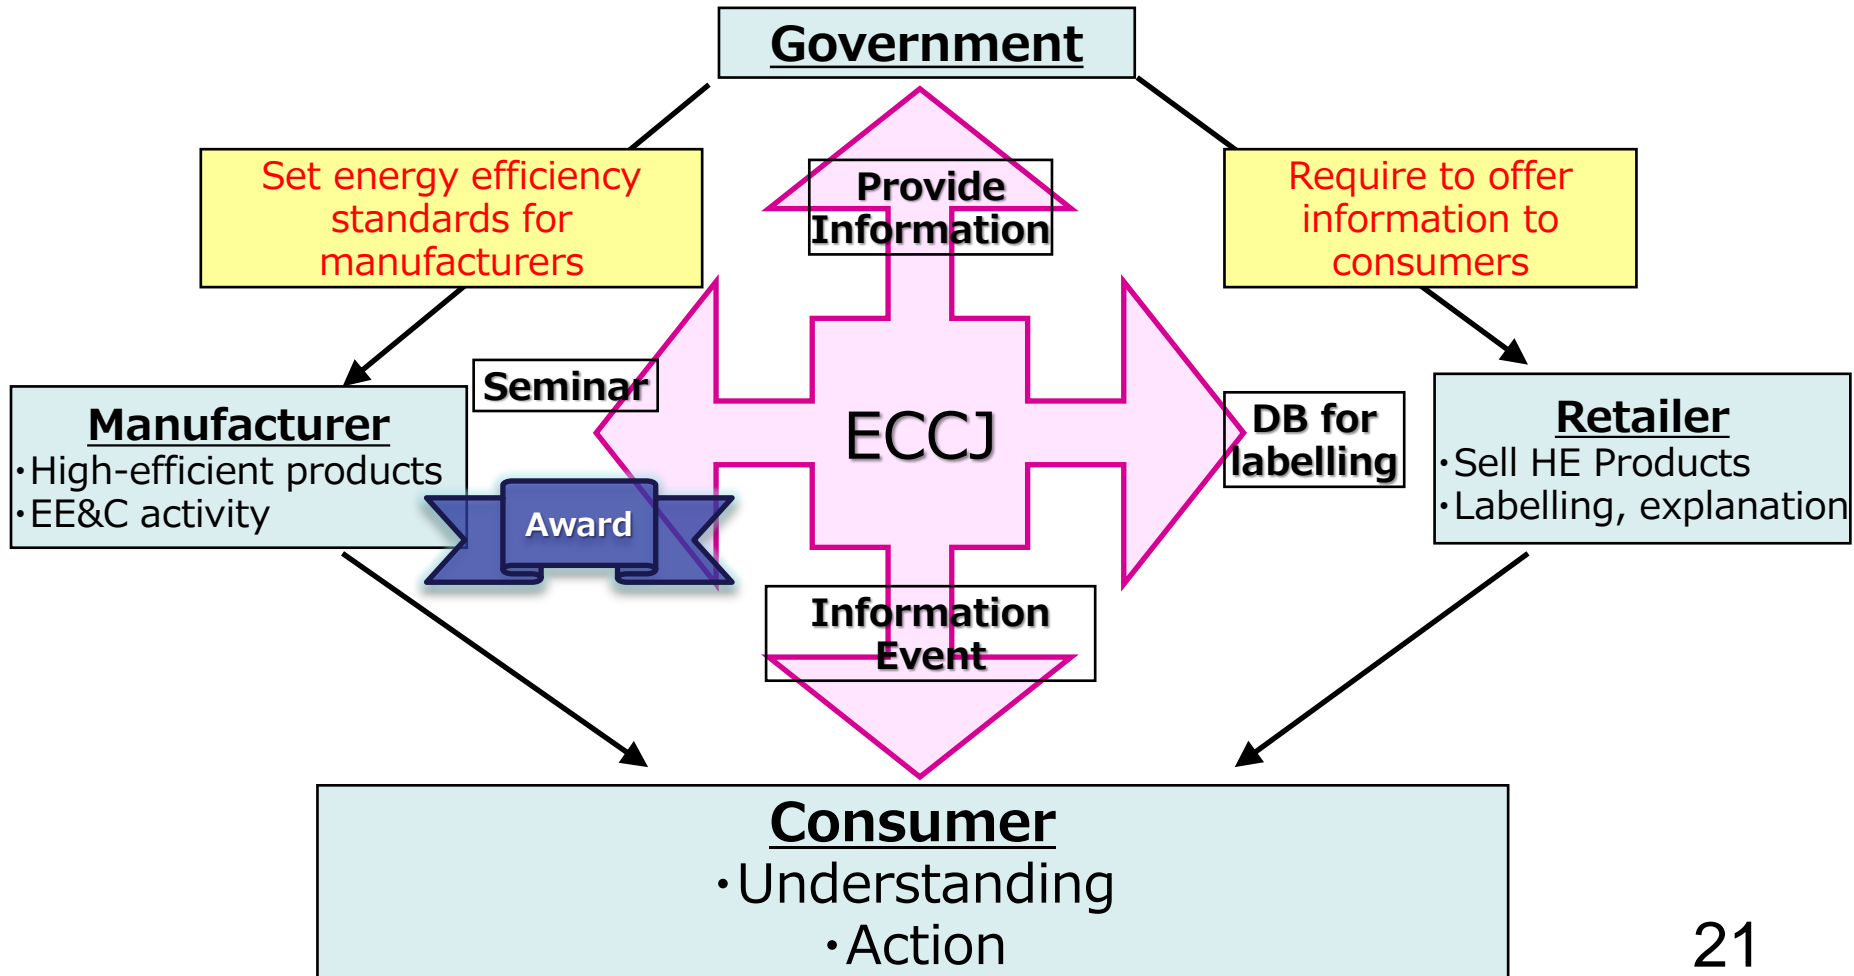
Government

Set energy efficiency standards for manufacturers

Provide Information

Require to offer information to consumers

Seminar

Manufacturer
・High-efficient products
・EE&C activity

Award

ECCJ

DB for labelling

Retailer
・Sell HE Products
・Labelling, explanation

Information Event

Consumer
・Understanding
・Action

21